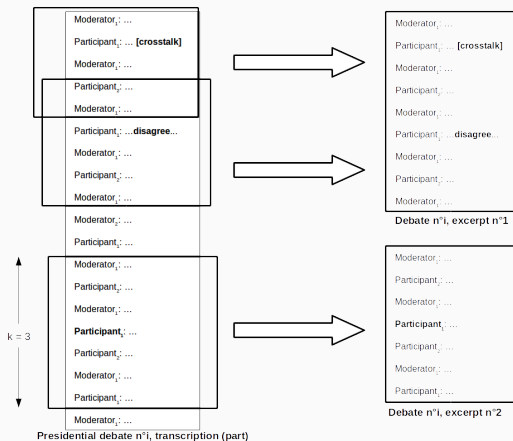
Moderator$_1$: ...

Participant$_1$: ... [crosstalk]

Moderator$_2$: ...

Participant$_2$: ...

Moderator$_1$: ...

Participant$_1$: ...disagree...

Moderator$_2$: ...

Participant$_2$: ...

Moderator$_1$: ...

Moderator$_2$: ...

Participant$_1$: ...

Moderator$_1$: ...

Participant$_1$: ...

Moderator$_2$: ...

Participant$_1$: ...

Participant$_2$: ...

Moderator$_1$: ...

Participant$_2$: ...

Moderator$_1$: ...

k = 3

Presidential debate n°i, transcription (part)

Moderator$_1$: ...

Participant$_1$: ... [crosstalk]

Moderator$_2$: ...

Participant$_2$: ...

Moderator$_1$: ...

Participant$_1$: ...disagree...

Moderator$_2$: ...

Participant$_2$: ...

Moderator$_1$: ...

Debate n°i, excerpt n°1

Moderator$_1$: ...

Participant$_1$: ...

Moderator$_2$: ...

Participant$_1$: ...

Participant$_2$: ...

Moderator$_1$: ...

Participant$_2$: ...

Debate n°i, excerpt n°2